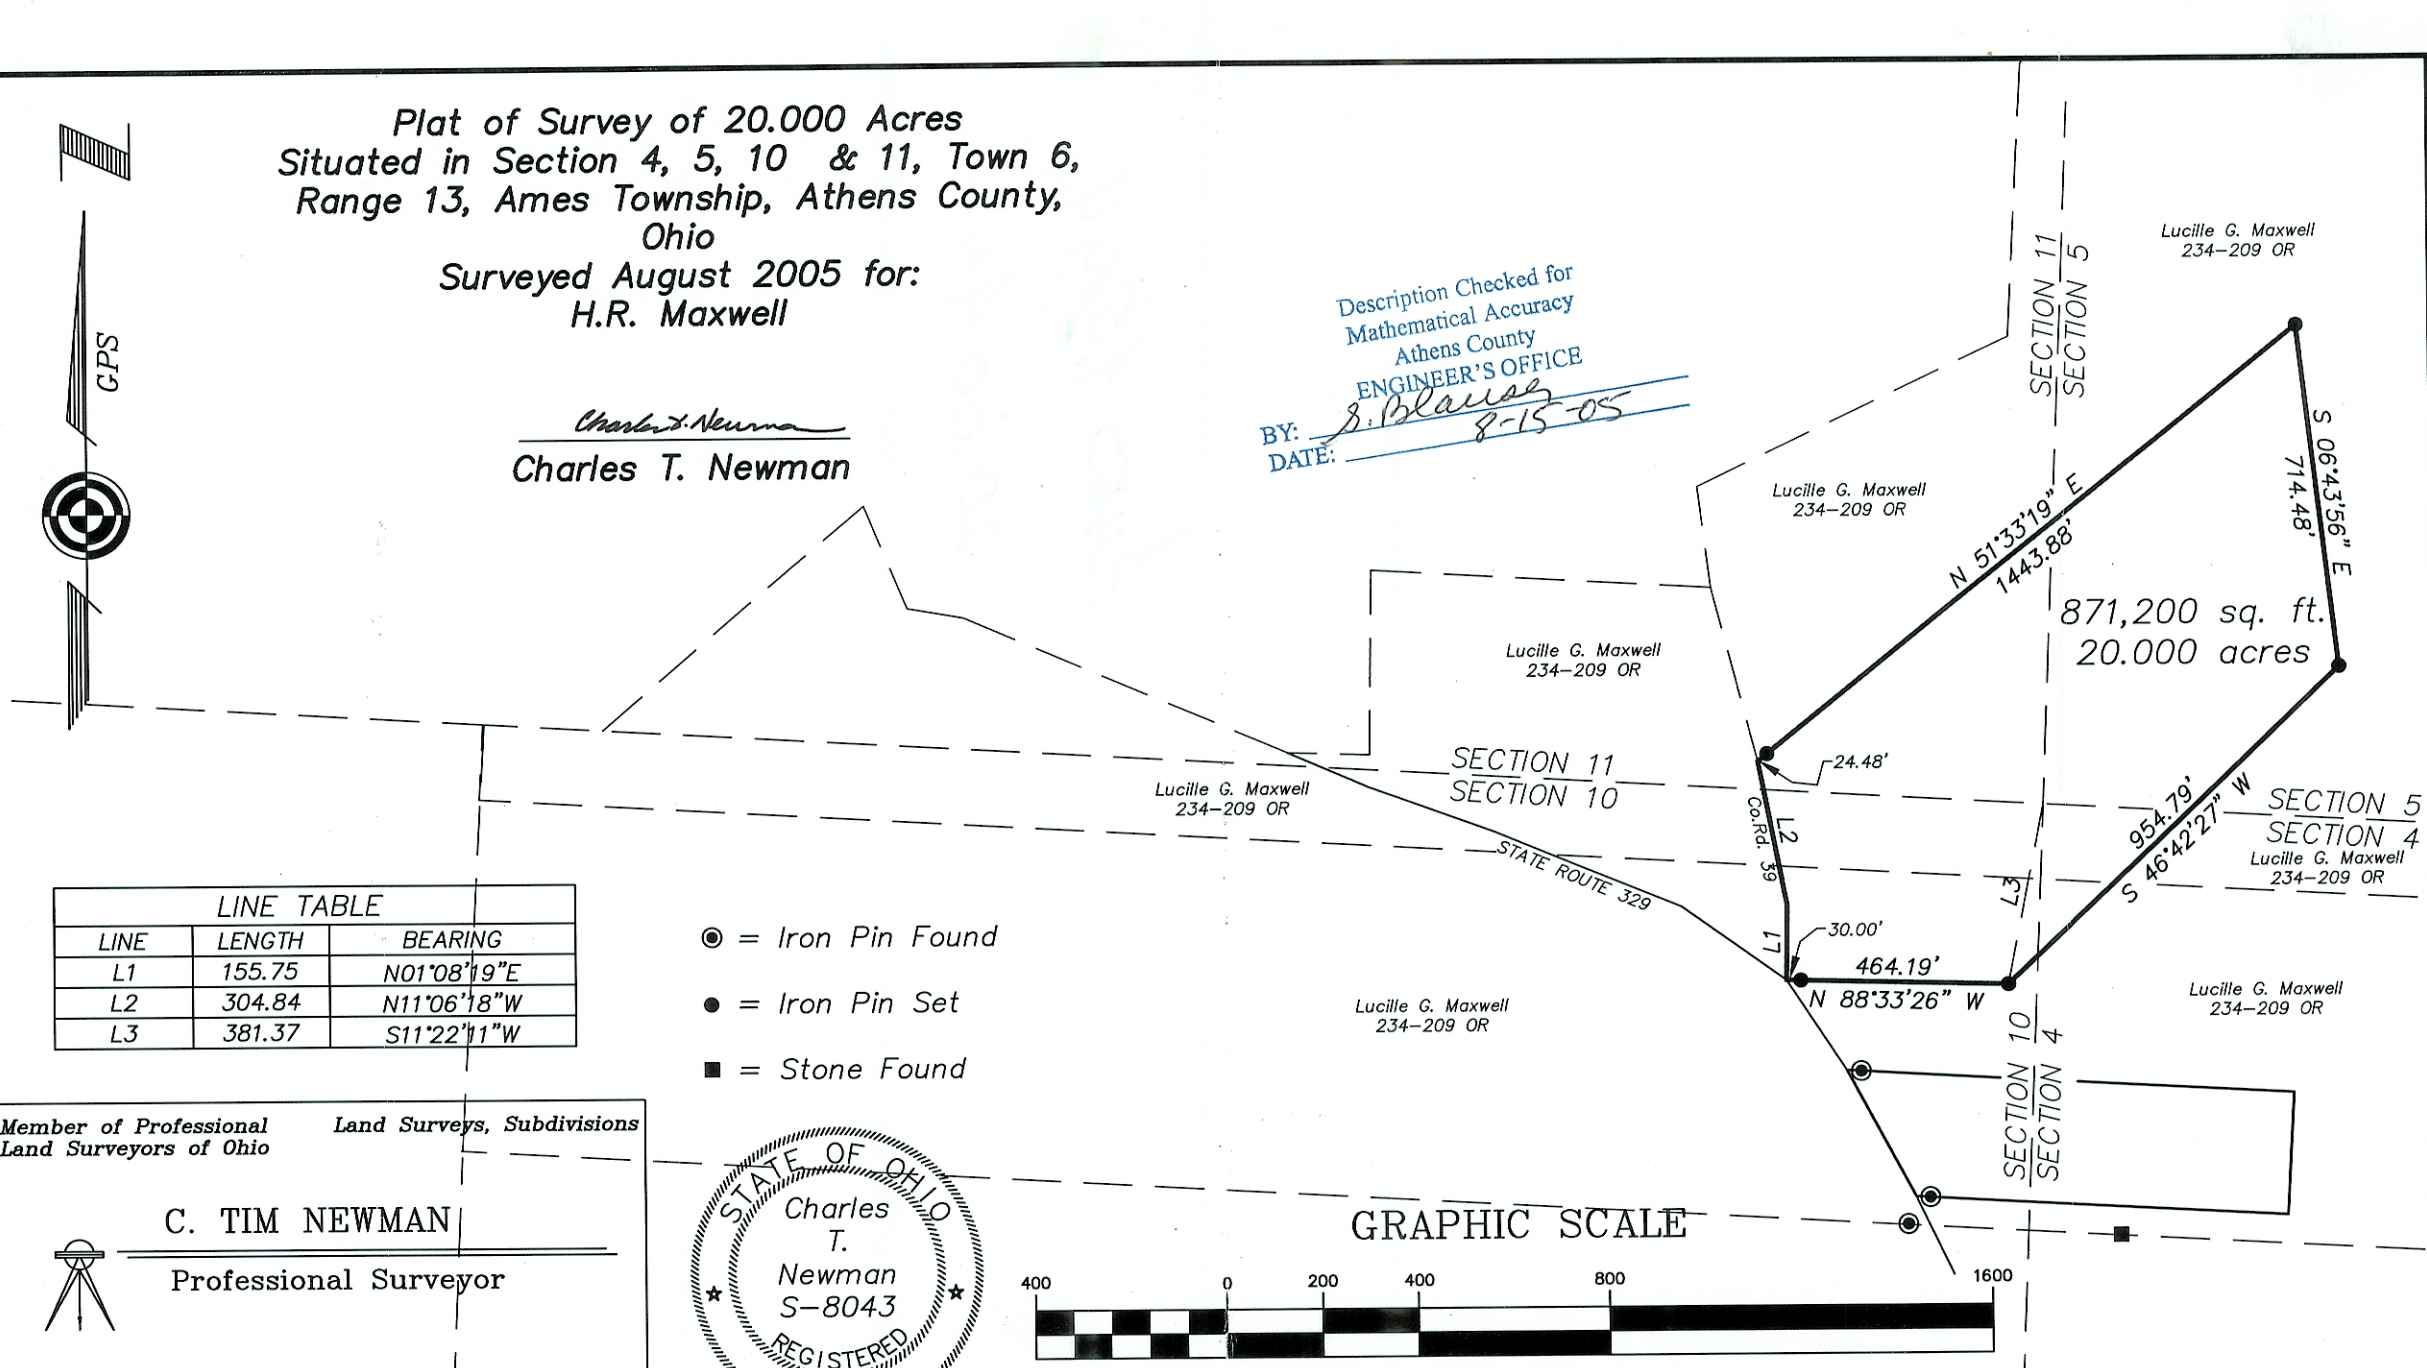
Plat of Survey of 20.000 Acres
Situated in Section 4, 5, 10 & 11, Town 6, Range 13, Ames Township, Athens County, Ohio
Surveyed August 2005 for:
H.R. Maxwell

GPS

Charles T. Newman
Charles T. Newman

Description Checked for Mathematical Accuracy Athens County ENGINEER'S OFFICE
BY: S. Blausa
DATE: 8-15-05

SECTION 11
SECTION 5

Lucille G. Maxwell
234–209 OR

Lucille G. Maxwell
234–209 OR

N 51°33'19" E
1443.88'

S 06°43'56" E
714.48'

871,200 sq. ft.
20.000 acres

Lucille G. Maxwell
234–209 OR

24.48'

SECTION 11
SECTION 10

Lucille G. Maxwell
234–209 OR

STATE ROUTE 329

Co. Rd. 39

L2

L1

L3

30.00'

464.19'
N 88°33'26" W

954.79'
S 46°42'27" W

SECTION 5
SECTION 4

Lucille G. Maxwell
234–209 OR

Lucille G. Maxwell
234–209 OR

Lucille G. Maxwell
234–209 OR

SECTION 10
SECTION 4

| LINE TABLE | | |
|---|---|---|
| LINE | LENGTH | BEARING |
| L1 | 155.75 | N01°08'19"E |
| L2 | 304.84 | N11°06'18"W |
| L3 | 381.37 | S11°22'11"W |

= Iron Pin Found
= Iron Pin Set
= Stone Found

Member of Professional Land Surveyors of Ohio
Land Surveys, Subdivisions

C. TIM NEWMAN
Professional Surveyor

STATE OF OHIO
Charles T. Newman
S-8043
REGISTERED

GRAPHIC SCALE
400 0 200 400 800 1600